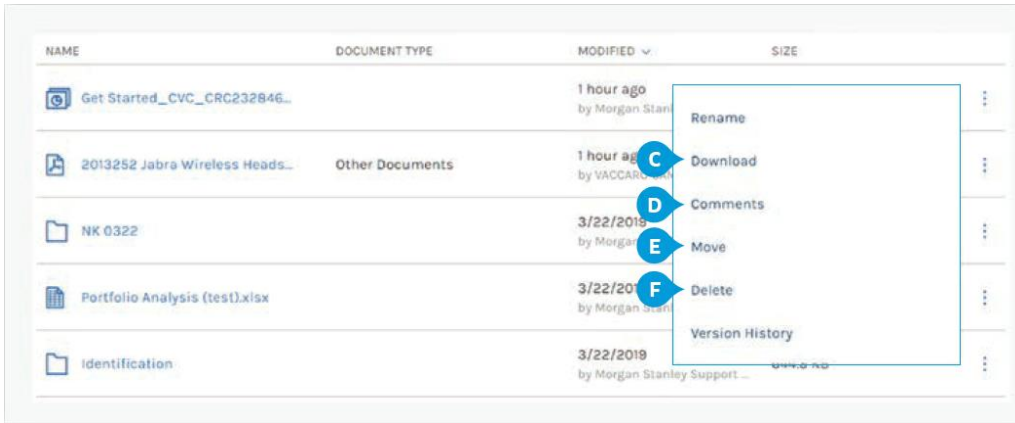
| NAME | DOCUMENT TYPE | MODIFIED ⌄ | SIZE |
|---|---|---|---|
| Get Started_CVC_CRC232846... | | 1 hour ago by Morgan Stanl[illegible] | |
| 2013252 Jabra Wireless Heads... | Other Documents | 1 hour ag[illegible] by VACCAR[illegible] | |
| NK 0322 | | 3/22/2019 by Morgan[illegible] | |
| Portfolio Analysis (test).xlsx | | 3/22/201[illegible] by Morgan Stan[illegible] | |
| Identification | | 3/22/2019 by Morgan Stanley Support ... | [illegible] KB |

Rename
C Download
D Comments
E Move
F Delete
Version History